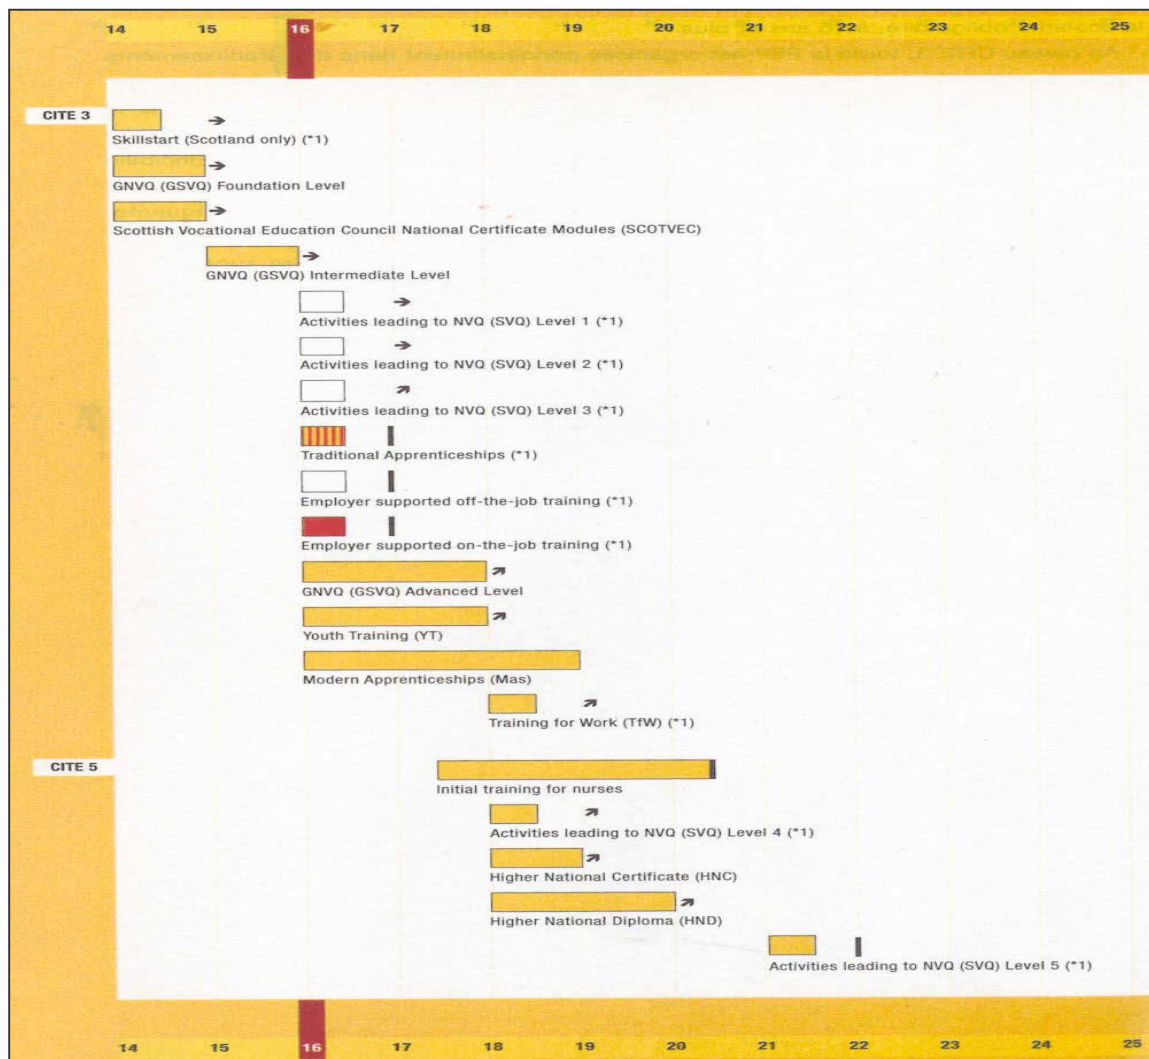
14 15 16 17 18 19 20 21 22 23 24 25

CITE 3

Skillstart (Scotland only) (*1)

GNVQ (GSVQ) Foundation Level

Scottish Vocational Education Council National Certificate Modules (SCOTVEC)

GNVQ (GSVQ) Intermediate Level

Activities leading to NVQ (SVQ) Level 1 (*1)

Activities leading to NVQ (SVQ) Level 2 (*1)

Activities leading to NVQ (SVQ) Level 3 (*1)

Traditional Apprenticeships (*1)

Employer supported off-the-job training (*1)

Employer supported on-the-job training (*1)

GNVQ (GSVQ) Advanced Level

Youth Training (YT)

Modern Apprenticeships (Mas)

Training for Work (TfW) (*1)

CITE 5

Initial training for nurses

Activities leading to NVQ (SVQ) Level 4 (*1)

Higher National Certificate (HNC)

Higher National Diploma (HND)

Activities leading to NVQ (SVQ) Level 5 (*1)

14 15 16 17 18 19 20 21 22 23 24 25